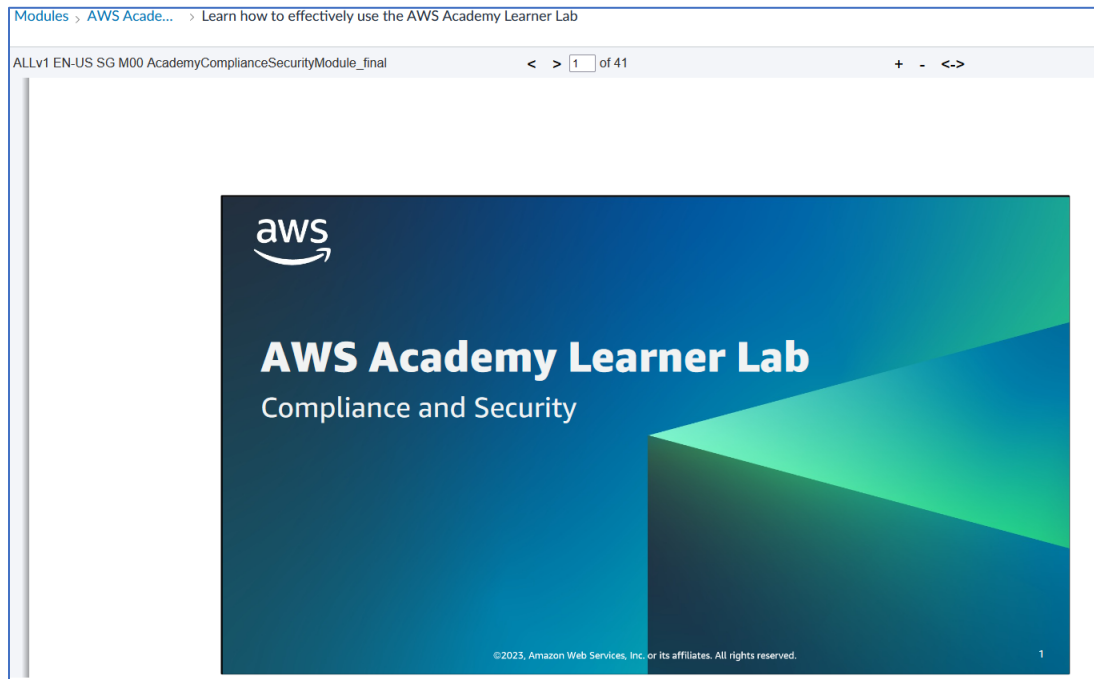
Modules › AWS Acade... › Learn how to effectively use the AWS Academy Learner Lab

ALLv1 EN-US SG M00 AcademyComplianceSecurityModule_final

< > 1 of 41

+ - <->

aws

AWS Academy Learner Lab

Compliance and Security

©2023, Amazon Web Services, Inc. or its affiliates. All rights reserved.

1